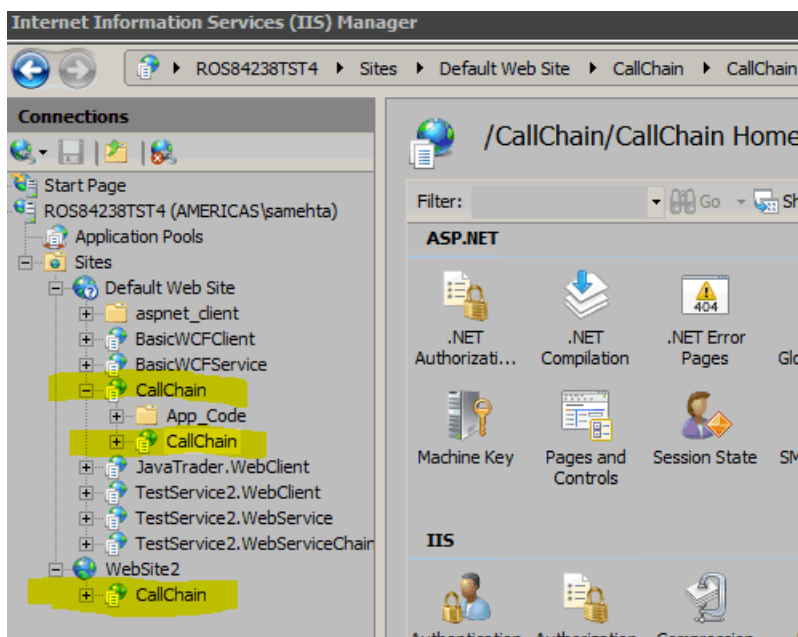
Internet Information Services (IIS) Manager

ROS84238TST4 ▸ Sites ▸ Default Web Site ▸ CallChain ▸ CallChain

Connections

Start Page
ROS84238TST4 (AMERICAS\samehta)
Application Pools
Sites
Default Web Site
aspnet_client
BasicWCFClient
BasicWCFService
CallChain
App_Code
CallChain
JavaTrader.WebClient
TestService2.WebClient
TestService2.WebService
TestService2.WebServiceChain
WebSite2
CallChain

/CallChain/CallChain Home

Filter:
Go
Sh

ASP.NET

.NET Authorizati...
.NET Compilation
404
.NET Error Pages
Glo
Machine Key
Pages and Controls
Session State
SM

IIS